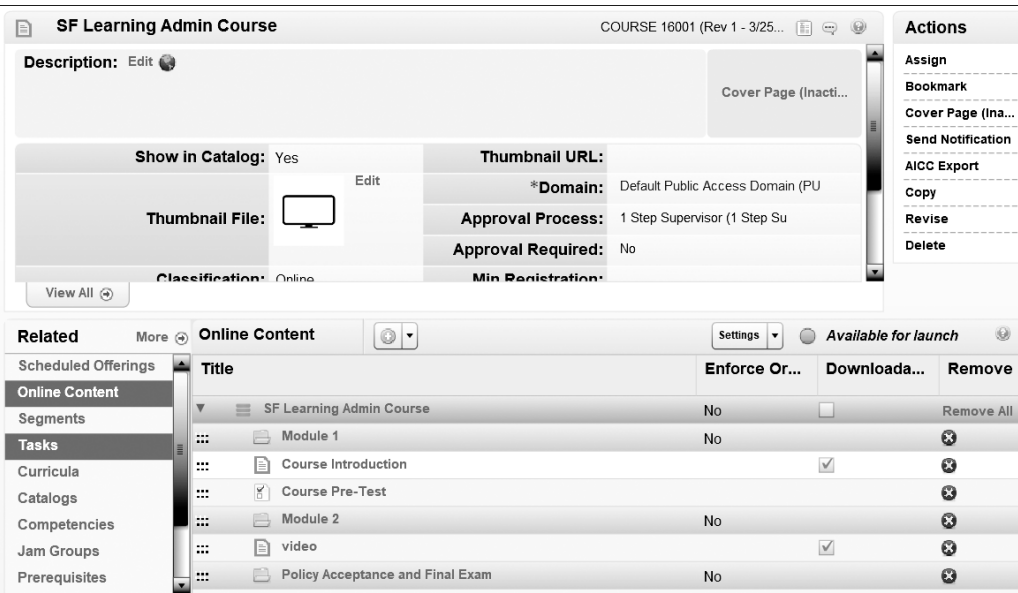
SF Learning Admin Course

COURSE 16001 (Rev 1 - 3/25...

Actions

Assign
Bookmark
Cover Page (Ina...
Send Notification
AICC Export
Copy
Revise
Delete

Description: Edit

Cover Page (Inacti...

| Show in Catalog: | Yes | Thumbnail URL: | |
|---|---|---|---|
| Thumbnail File: | Edit | *Domain: | Default Public Access Domain (PU |
| | | Approval Process: | 1 Step Supervisor (1 Step Su |
| | | Approval Required: | No |
| Classification: | Online | Min Registration: | |

View All

Related More

Scheduled Offerings
Online Content
Segments
Tasks
Curricula
Catalogs
Competencies
Jam Groups
Prerequisites

Online Content

Settings

Available for launch

| Title | Enforce Or... | Downloada... | Remove |
|---|---|---|---|
| SF Learning Admin Course | No | | Remove All |
| Module 1 | No | | |
| Course Introduction | | | |
| Course Pre-Test | | | |
| Module 2 | No | | |
| video | | | |
| Policy Acceptance and Final Exam | No | | |